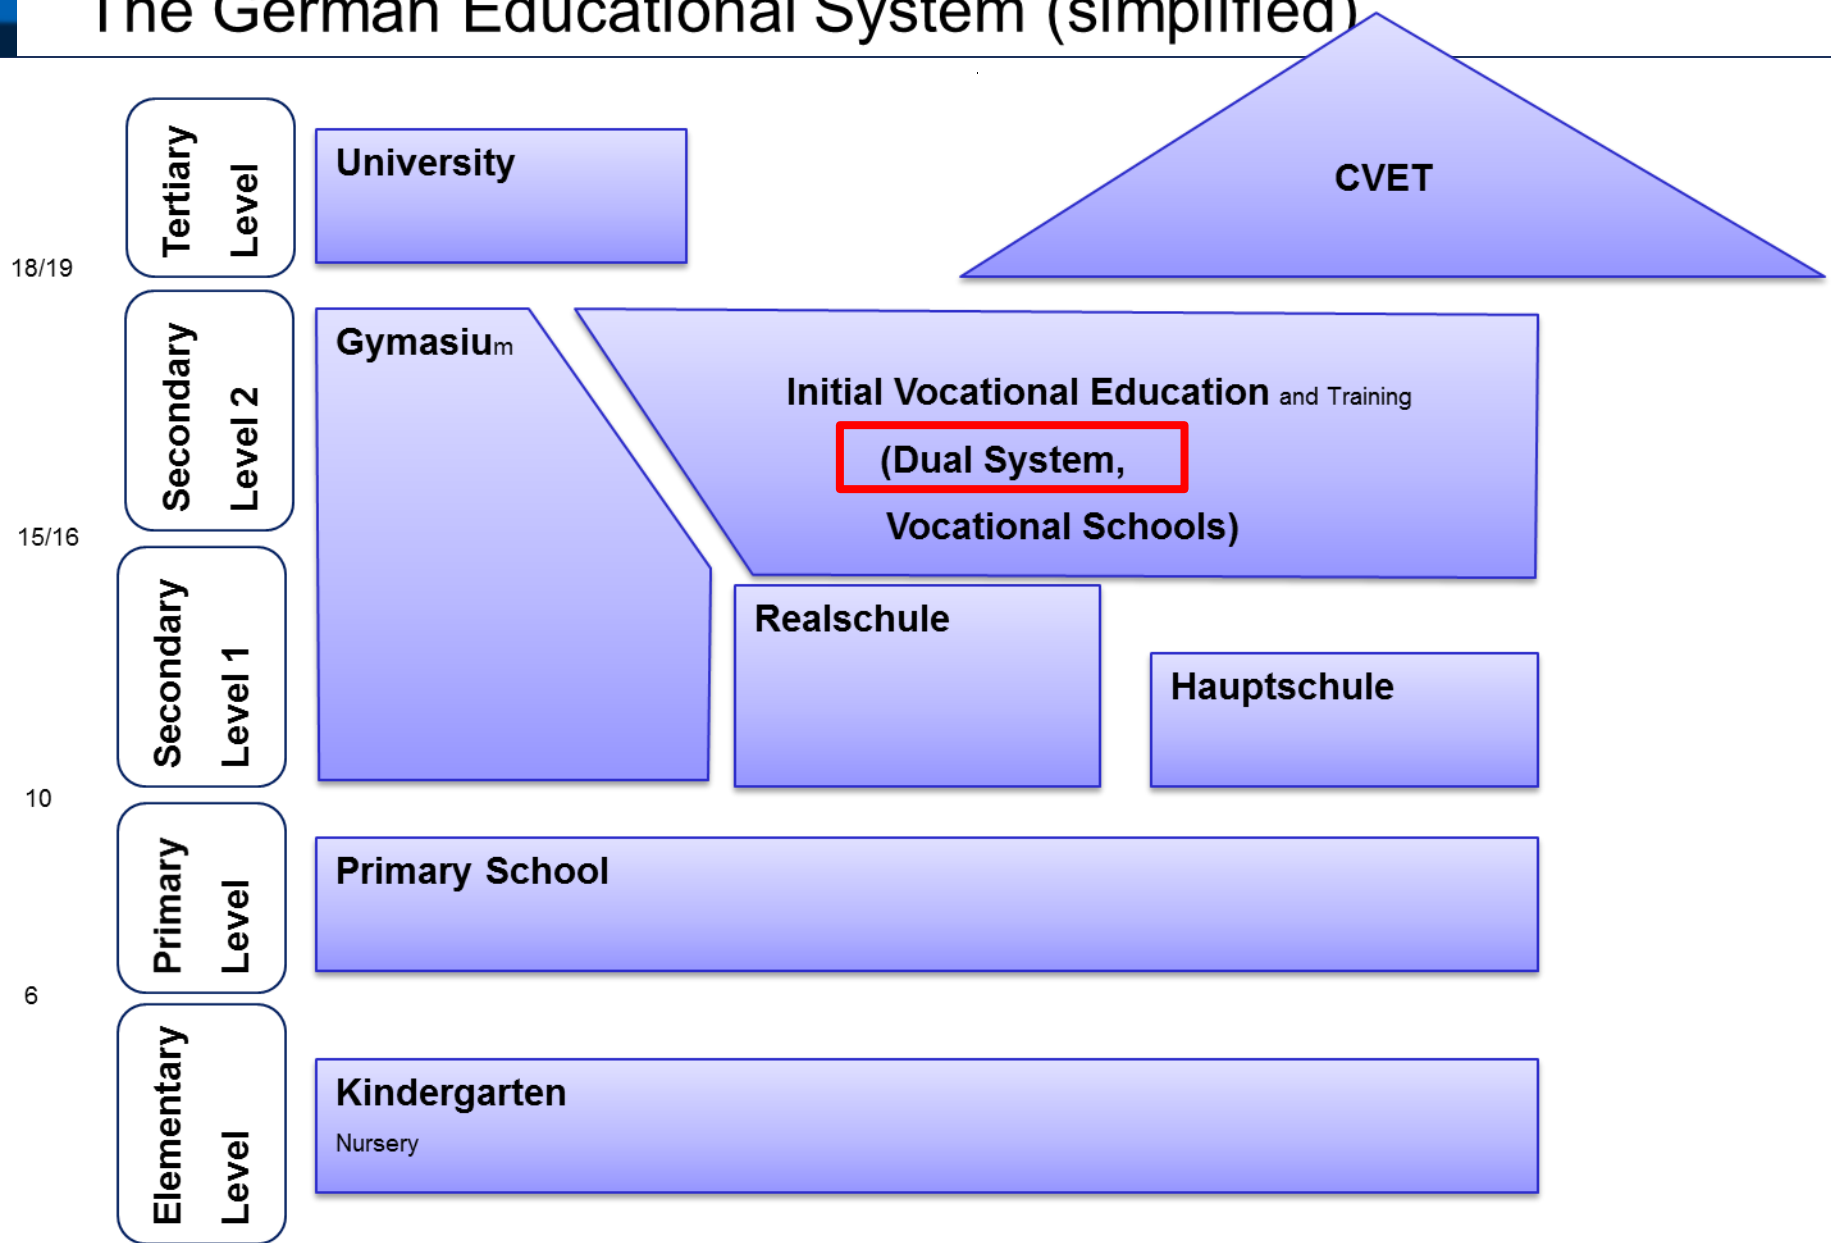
The German Educational System (simplified)

Tertiary Level

University

CVET

18/19

Secondary Level 2

Gymasium

Initial Vocational Education and Training

(Dual System,

Vocational Schools)

15/16

Secondary Level 1

Realschule

Hauptschule

10

Primary Level

Primary School

6

Elementary Level

Kindergarten

Nursery